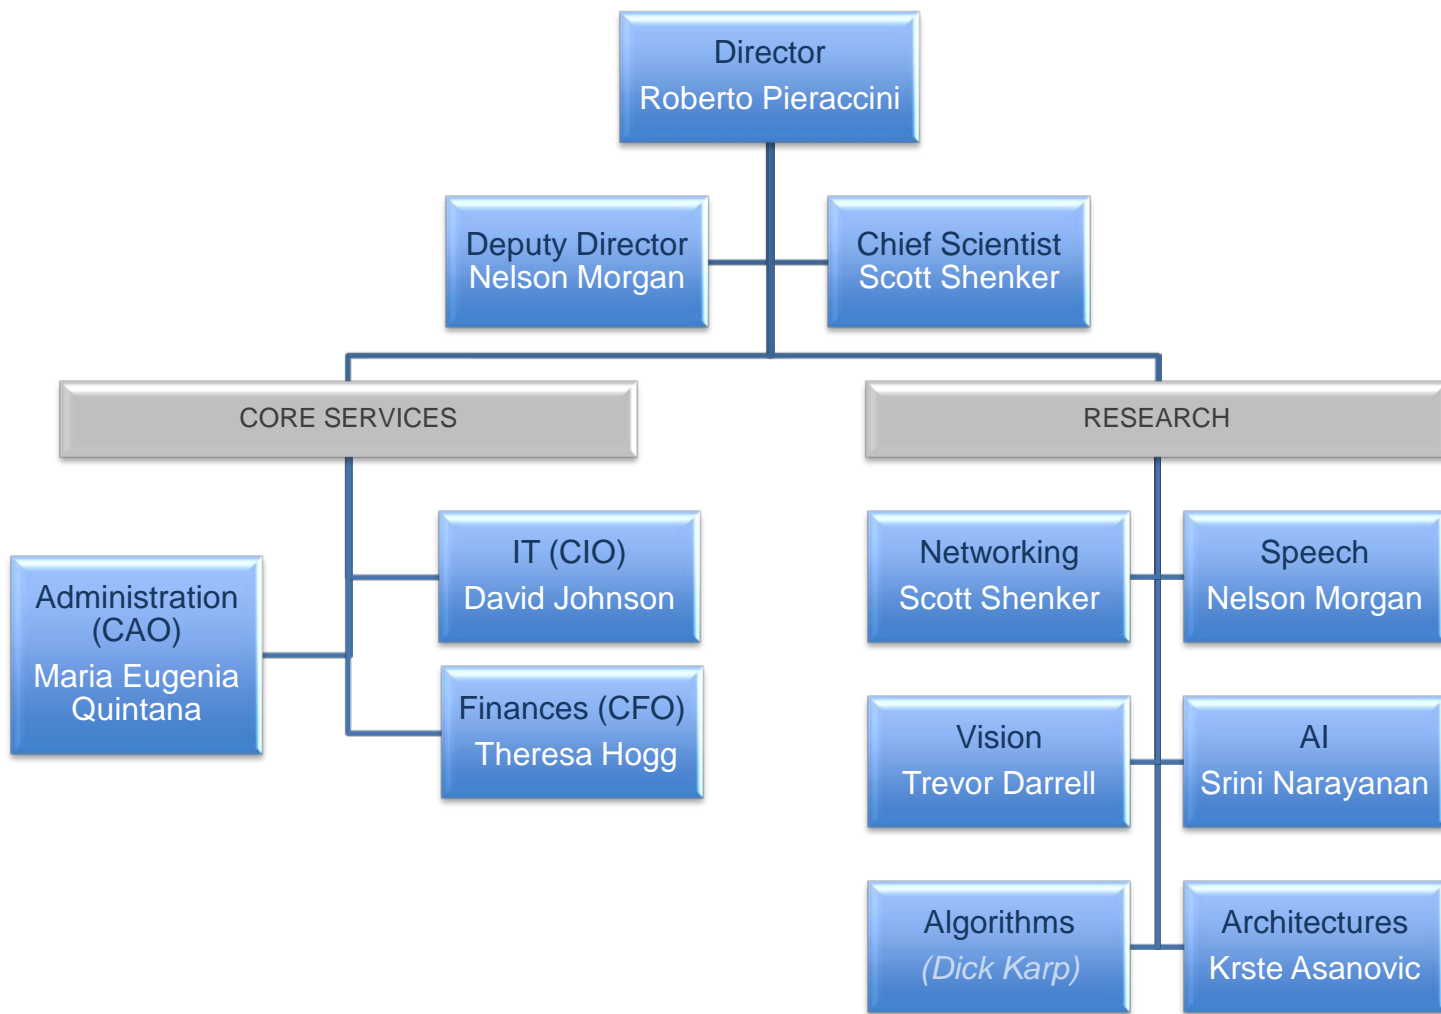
Director
Roberto Pieraccini

Deputy Director
Nelson Morgan

Chief Scientist
Scott Shenker

CORE SERVICES

RESEARCH

Administration (CAO)
Maria Eugenia Quintana

IT (CIO)
David Johnson

Finances (CFO)
Theresa Hogg

Networking
Scott Shenker

Speech
Nelson Morgan

Vision
Trevor Darrell

AI
Srini Narayanan

Algorithms
(Dick Karp)

Architectures
Krste Asanovic